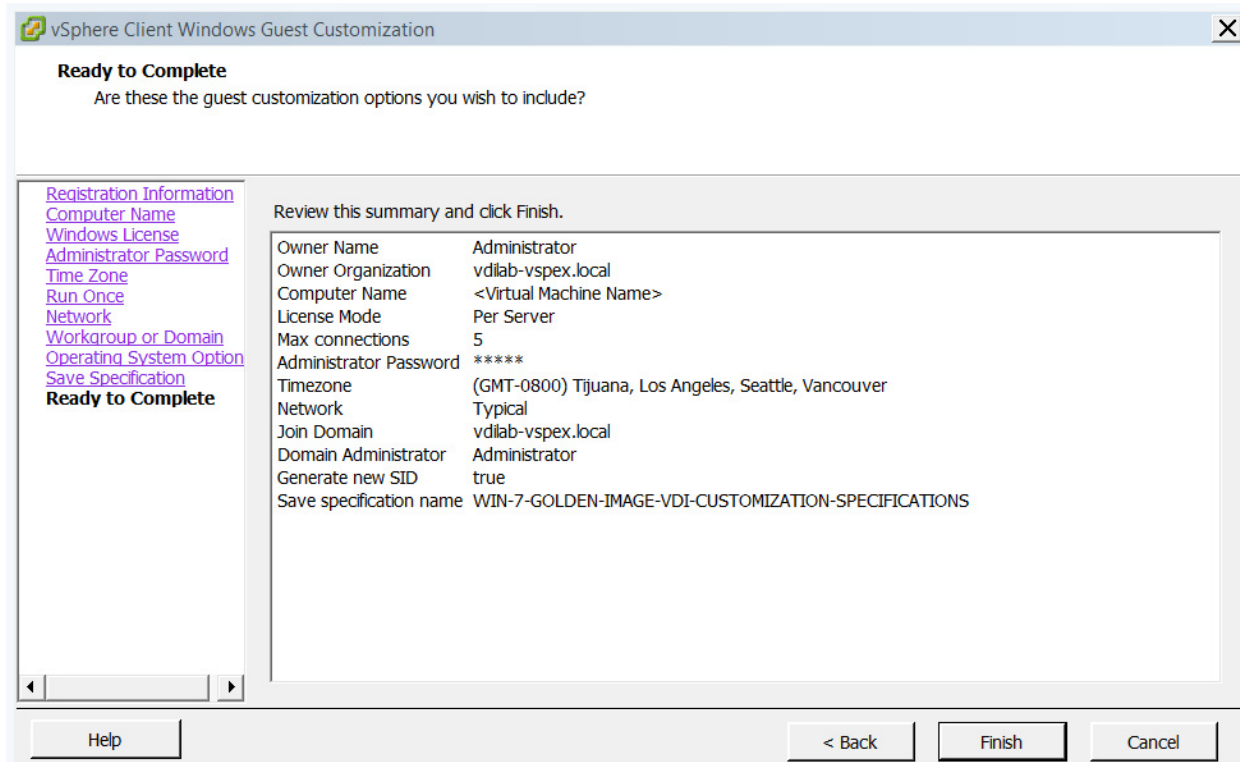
vSphere Client Windows Guest Customization

**Ready to Complete**
Are these the guest customization options you wish to include?

Registration Information
Computer Name
Windows License
Administrator Password
Time Zone
Run Once
Network
Workgroup or Domain
Operating System Option
Save Specification
**Ready to Complete**

Review this summary and click Finish.

| | |
|---|---|
| Owner Name | Administrator |
| Owner Organization | vdilab-vspex.local |
| Computer Name | <Virtual Machine Name> |
| License Mode | Per Server |
| Max connections | 5 |
| Administrator Password | ***** |
| Timezone | (GMT-0800) Tijuana, Los Angeles, Seattle, Vancouver |
| Network | Typical |
| Join Domain | vdilab-vspex.local |
| Domain Administrator | Administrator |
| Generate new SID | true |
| Save specification name | WIN-7-GOLDEN-IMAGE-VDI-CUSTOMIZATION-SPECIFICATIONS |

Help

< Back

Finish

Cancel